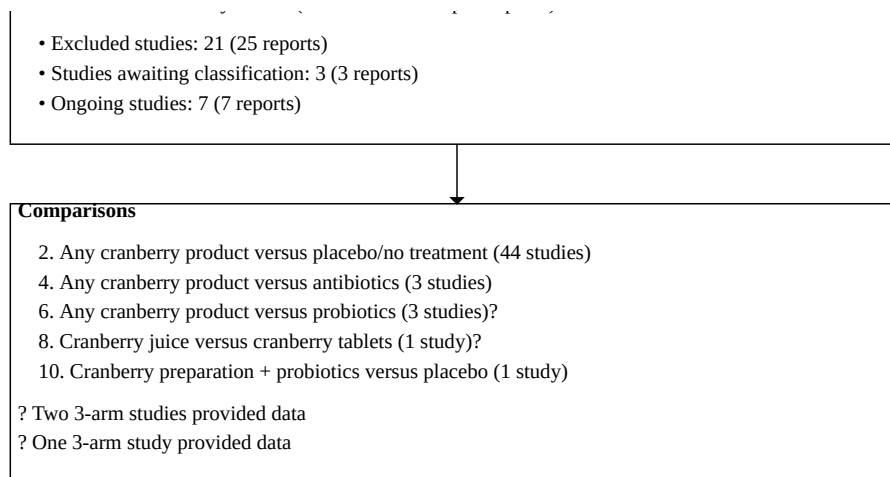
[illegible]

• Excluded studies: 21 (25 reports)
• Studies awaiting classification: 3 (3 reports)
• Ongoing studies: 7 (7 reports)

**Comparisons**

2. Any cranberry product versus placebo/no treatment (44 studies)
4. Any cranberry product versus antibiotics (3 studies)
6. Any cranberry product versus probiotics (3 studies)?
8. Cranberry juice versus cranberry tablets (1 study)?
10. Cranberry preparation + probiotics versus placebo (1 study)

? Two 3-arm studies provided data
? One 3-arm study provided data